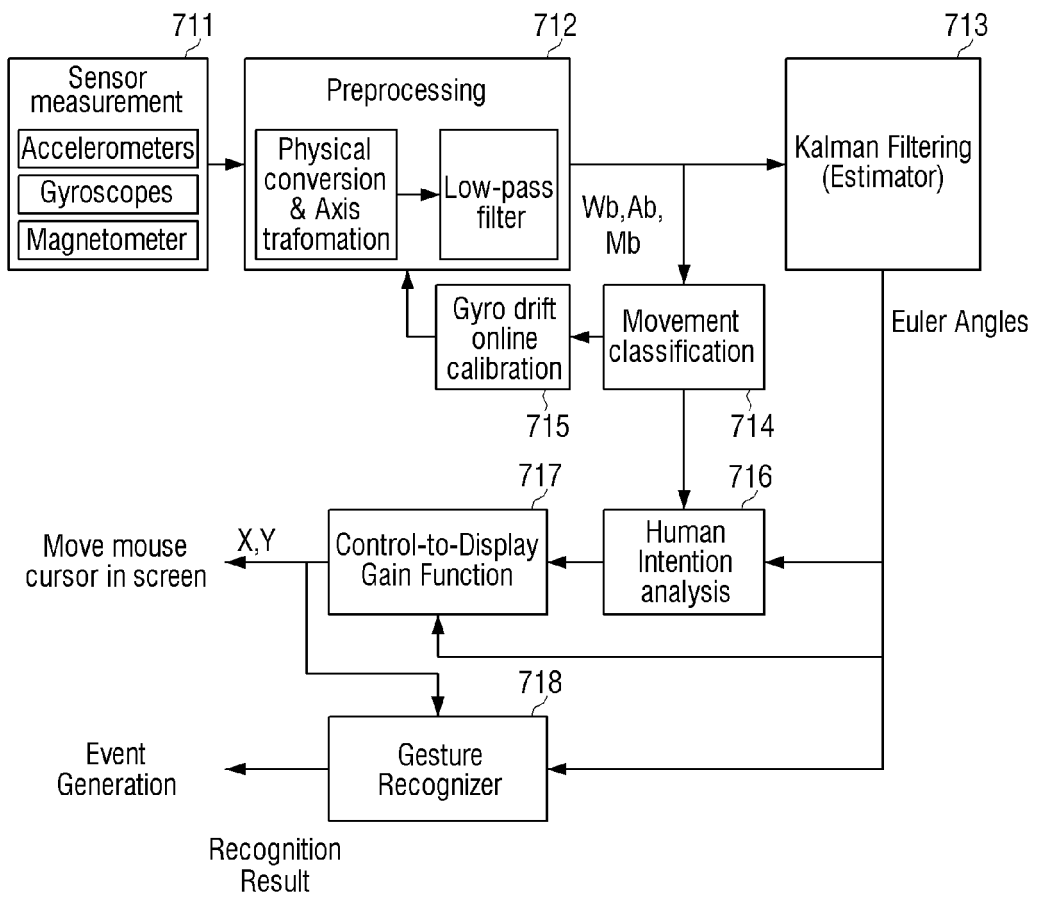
711

Sensor measurement

Accelerometers

Gyroscopes

Magnetometer

712

Preprocessing

Physical conversion & Axis trafomation

Low-pass filter

713

Kalman Filtering (Estimator)

Wb,Ab, Mb

Euler Angles

Gyro drift online calibration

715

Movement classification

714

717

716

X,Y

Move mouse cursor in screen

Control-to-Display Gain Function

Human Intention analysis

718

Event Generation

Gesture Recognizer

Recognition Result